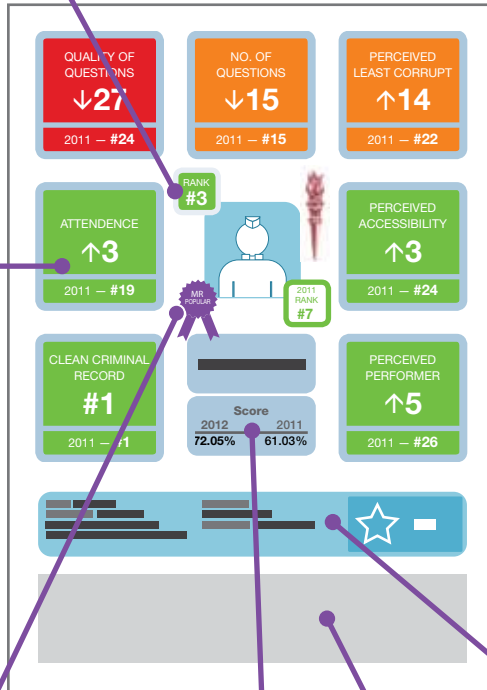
QUALITY OF QUESTIONS
↓27
2011 — #24

NO. OF QUESTIONS
↓15
2011 — #15

PERCEIVED LEAST CORRUPT
↑14
2011 — #22

RANK
#3

ATTENDENCE
↑3
2011 — #19

PERCEIVED ACCESSIBILITY
↑3
2011 — #24

2011 RANK
#7

MR POPULAR

CLEAN CRIMINAL RECORD
#1
2011 — #1

PERCEIVED PERFORMER
↑5
2011 — #26

Score
2012 2011
72.05% 61.03%